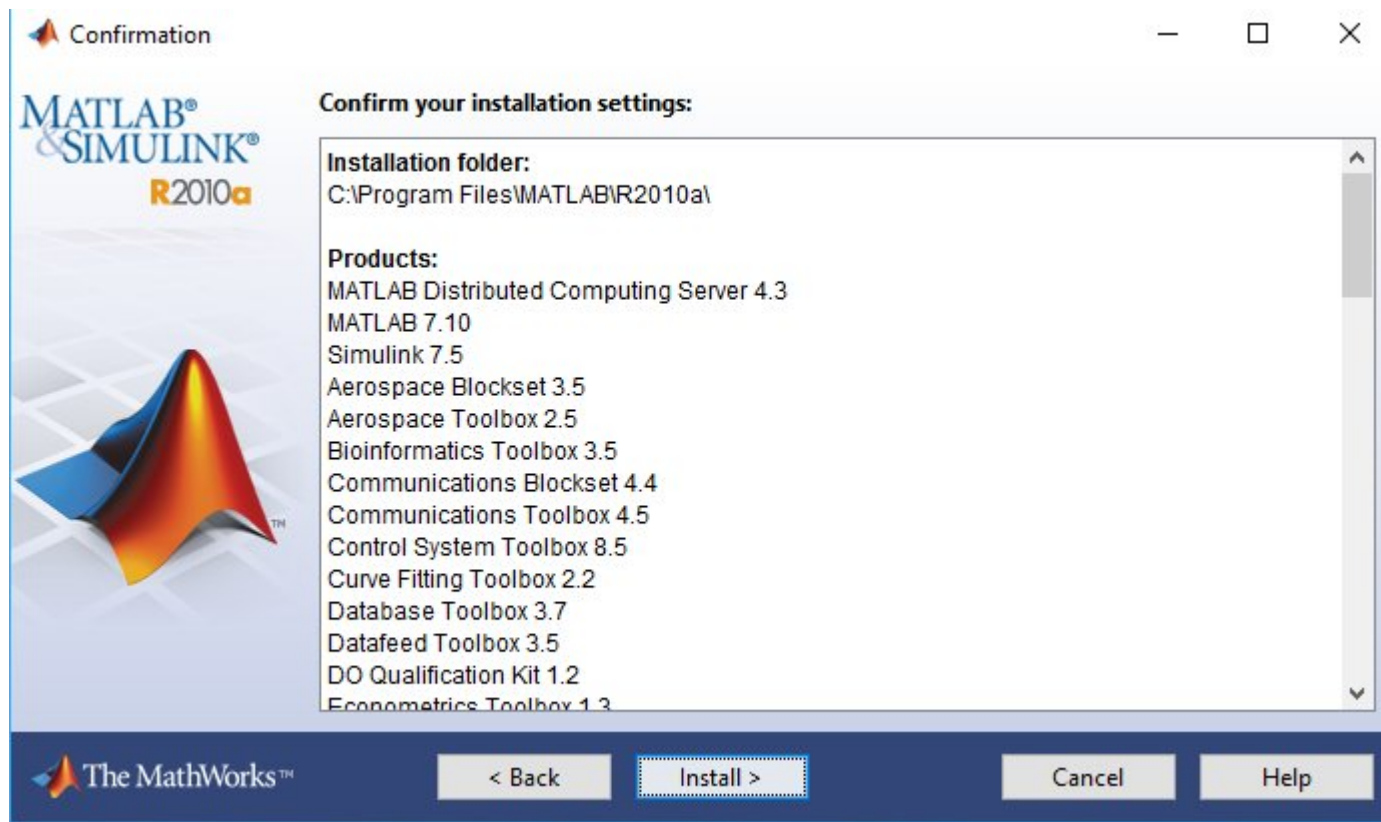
Confirmation

MATLAB®
&SIMULINK®
R2010a

Confirm your installation settings:

Installation folder:
C:\Program Files\MATLAB\R2010a\

Products:
MATLAB Distributed Computing Server 4.3
MATLAB 7.10
Simulink 7.5
Aerospace Blockset 3.5
Aerospace Toolbox 2.5
Bioinformatics Toolbox 3.5
Communications Blockset 4.4
Communications Toolbox 4.5
Control System Toolbox 8.5
Curve Fitting Toolbox 2.2
Database Toolbox 3.7
Datafeed Toolbox 3.5
DO Qualification Kit 1.2
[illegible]

TM

The MathWorks™

< Back
Install >
Cancel
Help